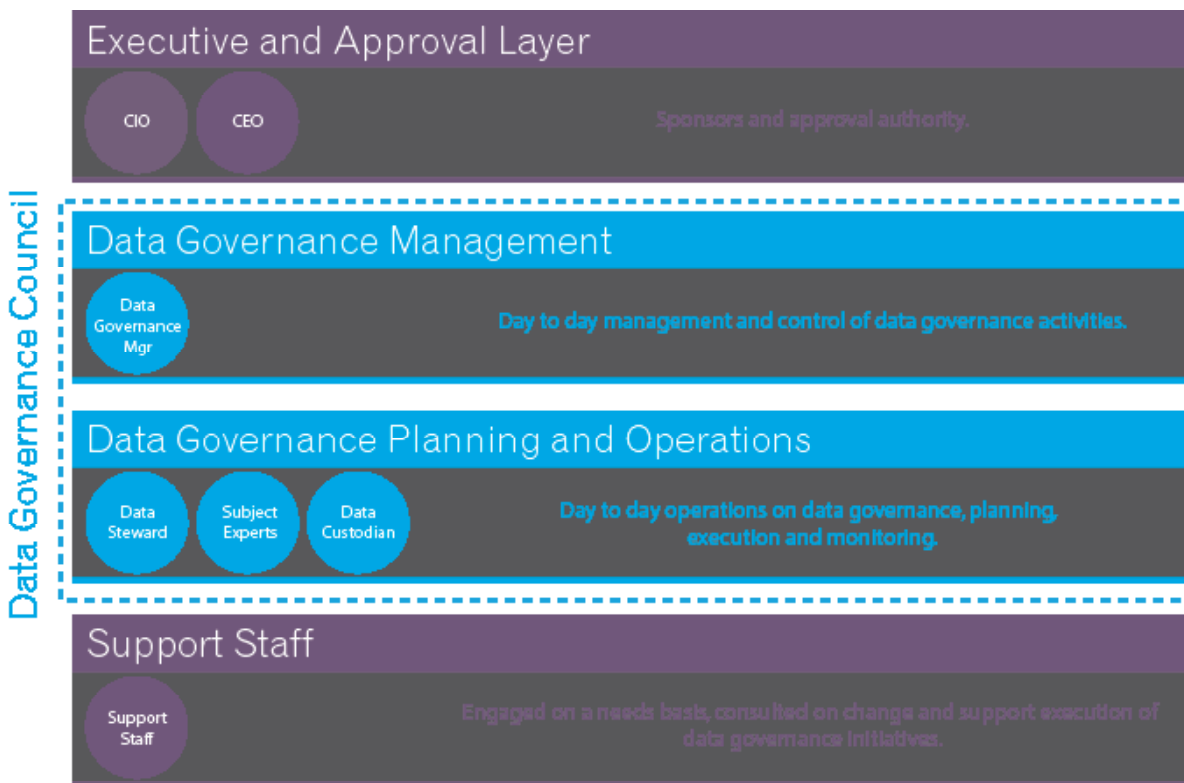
Data Governance Council

Executive and Approval Layer

CIO

CEO

Sponsors and approval authority.

Data Governance Management

Data Governance Mgr

Day to day management and control of data governance activities.

Data Governance Planning and Operations

Data Steward

Subject Experts

Data Custodian

Day to day operations on data governance, planning, execution and monitoring.

Support Staff

Support Staff

Engaged on a needs basis, consulted on change and support execution of data governance initiatives.